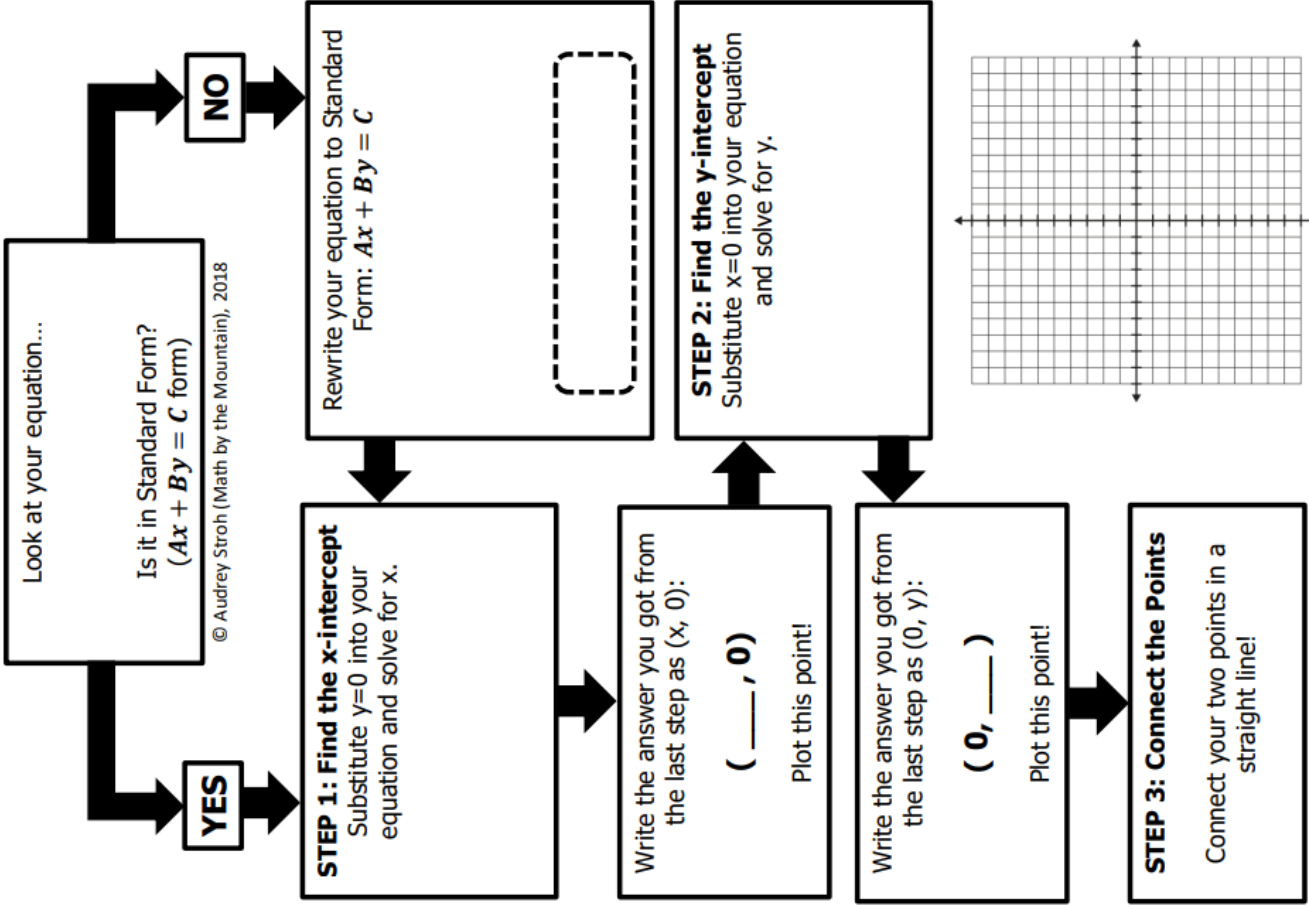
Look at your equation...

Is it in Standard Form? ($Ax + By = C$ form)

© Audrey Stroh (Math by the Mountain), 2018

NO

Rewrite your equation to Standard Form: $Ax + By = C$

YES

STEP 1: Find the x-intercept
Substitute y=0 into your equation and solve for x.

Write the answer you got from the last step as (x, 0):

( ____ , 0 )

Plot this point!

STEP 2: Find the y-intercept
Substitute x=0 into your equation and solve for y.

Write the answer you got from the last step as (0, y):

( 0, ____ )

Plot this point!

STEP 3: Connect the Points

Connect your two points in a straight line!